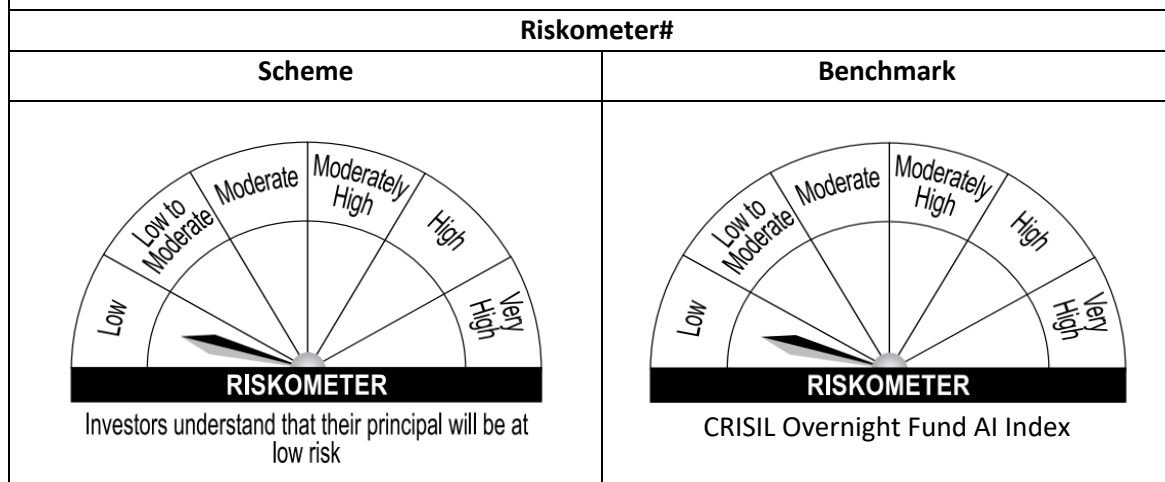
| Riskometer# | |
|---|---|
| **Scheme** | **Benchmark** |
| Low<br>Low to Moderate<br>Moderate<br>Moderately High<br>High<br>Very High<br>RISKOMETER<br>Investors understand that their principal will be at low risk | Low<br>Low to Moderate<br>Moderate<br>Moderately High<br>High<br>Very High<br>RISKOMETER<br>CRISIL Overnight Fund AI Index |